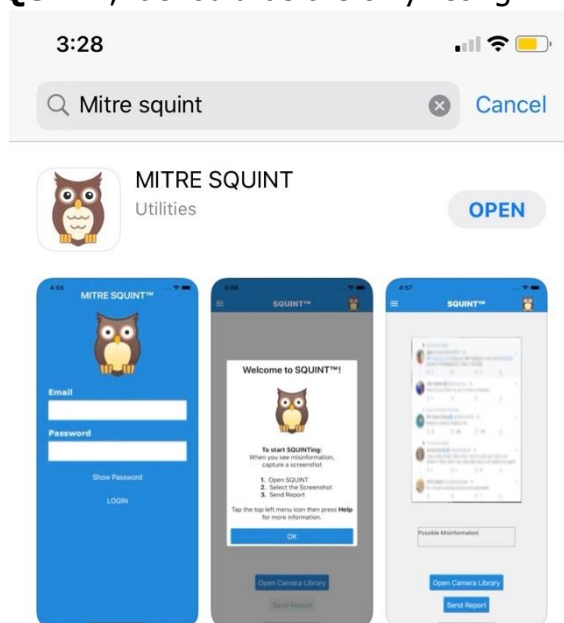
3:28

Mitre squint

Cancel

MITRE SQUINT
Utilities

OPEN

4:55
MITRE SQUINT™
Email
Password
Show Password
LOGIN

4:56
SQUINT™
Welcome to SQUINT™!
To start SQUINTing:
When you see misinformation, capture a screenshot
1. Open SQUINT
2. Select the Screenshot
3. Send Report
Tap the top left menu icon then press Help for more information.
OK
Open Camera Library
Send Report

4:57
SQUINT™
Possible Misinformation
Open Camera Library
Send Report